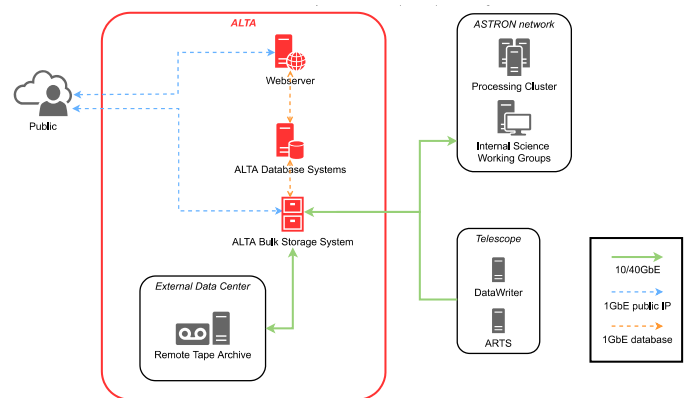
ALTA

Webserver

ALTA Database Systems

ALTA Bulk Storage System

External Data Center

Remote Tape Archive

Public

ASTRON network

Processing Cluster

Internal Science Working Groups

Telescope

DataWriter

ARTS

10/40GbE

1GbE public IP

1GbE database